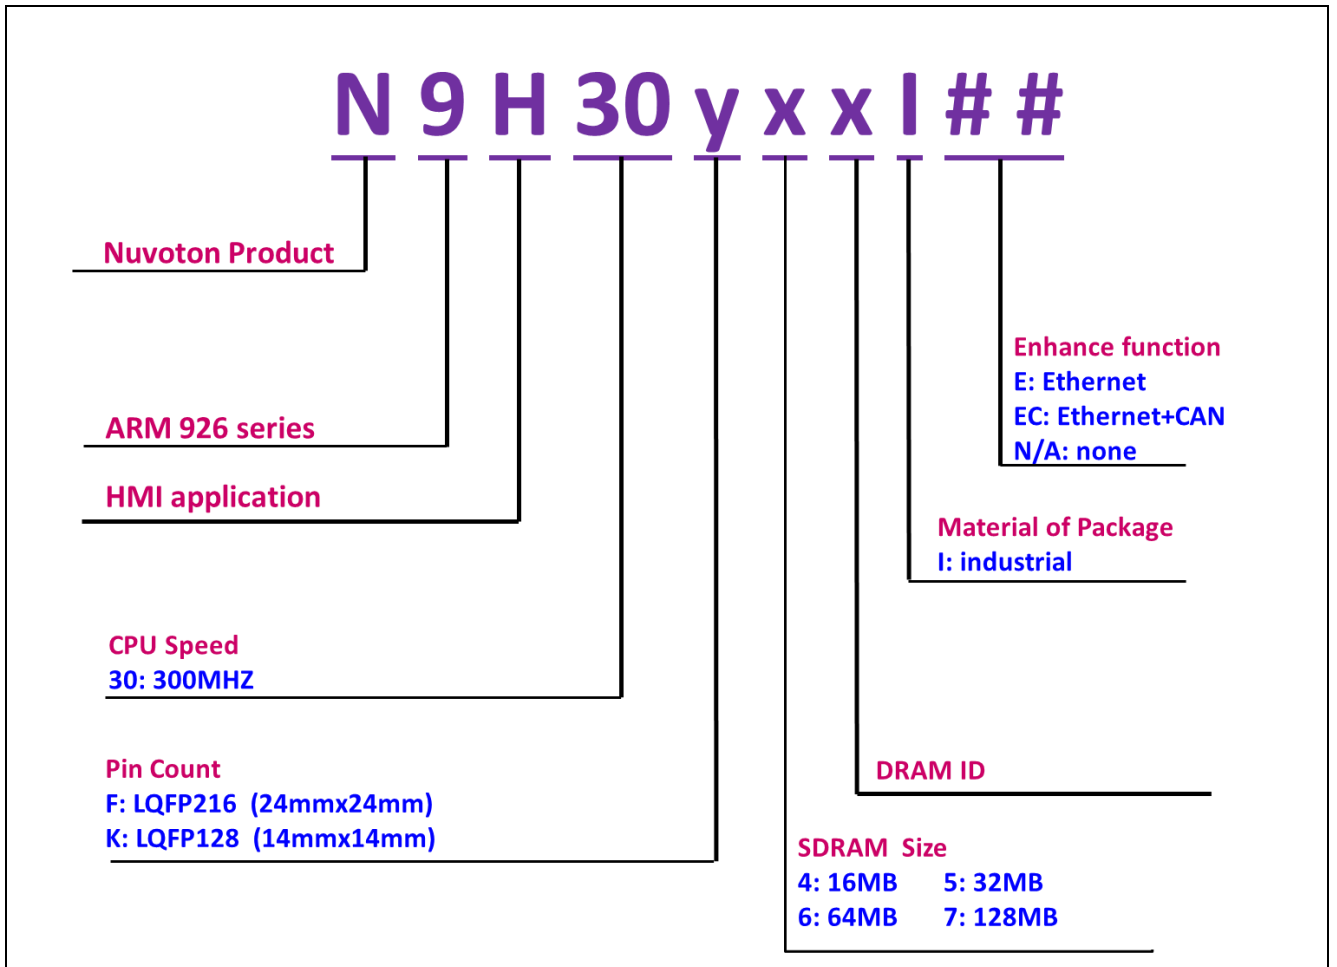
N 9 H 30 y x x I # #

Nuvoton Product

Enhance function
E: Ethernet
EC: Ethernet+CAN
N/A: none

ARM 926 series

HMI application

Material of Package
I: industrial

CPU Speed
30: 300MHZ

Pin Count
F: LQFP216 (24mmx24mm)
K: LQFP128 (14mmx14mm)

DRAM ID

SDRAM Size
4: 16MB 5: 32MB
6: 64MB 7: 128MB